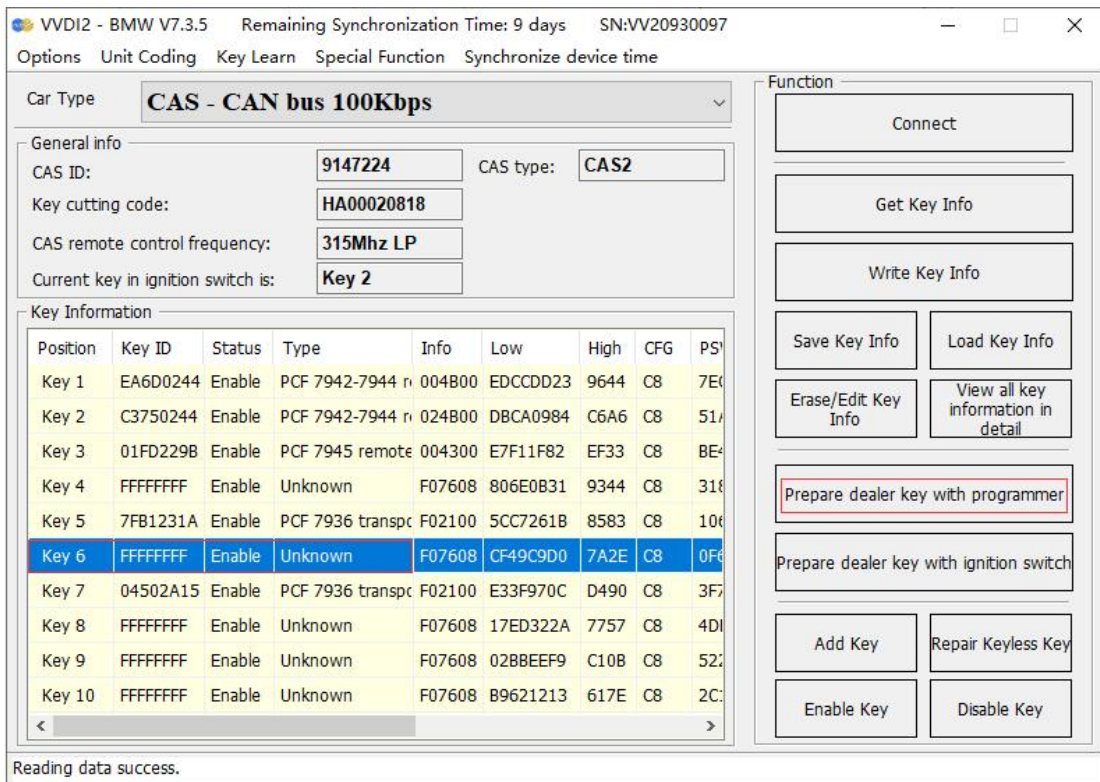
VVDI2 - BMW V7.3.5 Remaining Synchronization Time: 9 days SN:VV20930097

Options Unit Coding Key Learn Special Function Synchronize device time

Car Type **CAS - CAN bus 100Kbps**

General info

CAS ID: 9147224 CAS type: CAS2

Key cutting code: HA00020818

CAS remote control frequency: 315Mhz LP

Current key in ignition switch is: Key 2

Key Information

| Position | Key ID | Status | Type | Info | Low | High | CFG | PS |
|---|---|---|---|---|---|---|---|---|
| Key 1 | EA6D0244 | Enable | PCF 7942-7944 r | 004B00 | EDCCDD23 | 9644 | C8 | 7E |
| Key 2 | C3750244 | Enable | PCF 7942-7944 r | 024B00 | DBCA0984 | C6A6 | C8 | 51 |
| Key 3 | 01FD229B | Enable | PCF 7945 remote | 004300 | E7F11F82 | EF33 | C8 | BE |
| Key 4 | FFFFFFFF | Enable | Unknown | F07608 | 806E0B31 | 9344 | C8 | 31 |
| Key 5 | 7FB1231A | Enable | PCF 7936 transp | F02100 | 5CC7261B | 8583 | C8 | 10 |
| Key 6 | FFFFFFFF | Enable | Unknown | F07608 | CF49C9D0 | 7A2E | C8 | 0F |
| Key 7 | 04502A15 | Enable | PCF 7936 transp | F02100 | E33F970C | D490 | C8 | 3F |
| Key 8 | FFFFFFFF | Enable | Unknown | F07608 | 17ED322A | 7757 | C8 | 4D |
| Key 9 | FFFFFFFF | Enable | Unknown | F07608 | 02BBEEF9 | C10B | C8 | 52 |
| Key 10 | FFFFFFFF | Enable | Unknown | F07608 | B9621213 | 617E | C8 | 2C |

Function

Connect

Get Key Info

Write Key Info

Save Key Info

Load Key Info

Erase/Edit Key Info

View all key information in detail

Prepare dealer key with programmer

Prepare dealer key with ignition switch

Add Key

Repair Keyless Key

Enable Key

Disable Key

Reading data success.